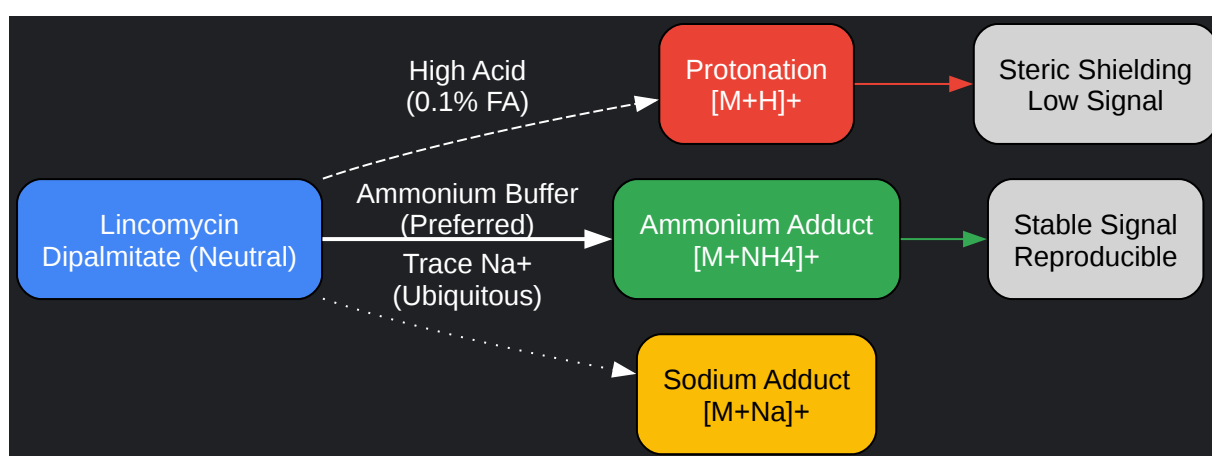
Lincomycin Dipalmitate (Neutral)

High Acid (0.1% FA)

Protonation [M+H]+

Steric Shielding Low Signal

Ammonium Buffer (Preferred)

Ammonium Adduct [M+NH4]+

Stable Signal Reproducible

Trace Na+ (Ubiquitous)

Sodium Adduct [M+Na]+